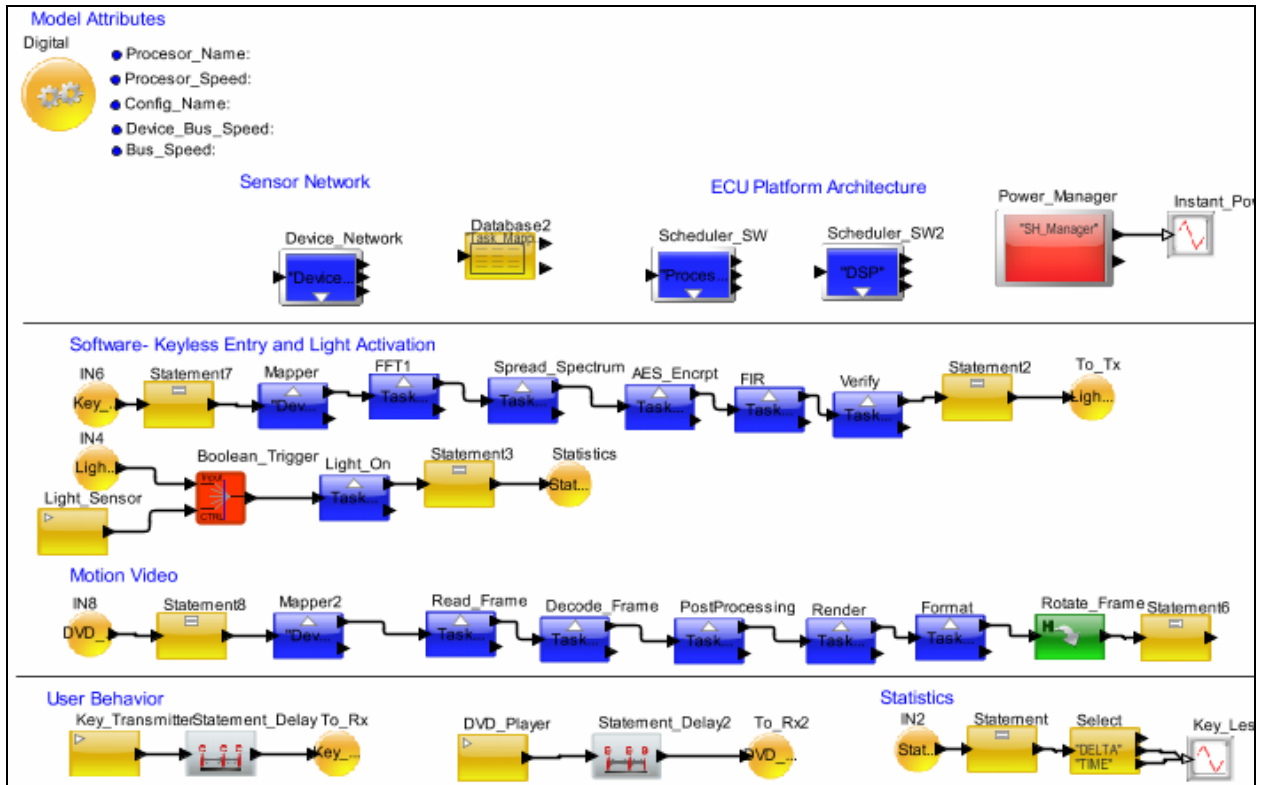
Model Attributes

Digital

Procesor_Name:
Procesor_Speed:
Config_Name:
Device_Bus_Speed:
Bus_Speed:

Sensor Network

Device_Network
"Device...

Database2
Task_Mapp

ECU Platform Architecture

Scheduler_SW
"Proces...

Scheduler_SW2
"DSP"

Power_Manager
"SH_Manager"

Instant_Po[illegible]

Software- Keyless Entry and Light Activation

IN6
Key_...
Statement7
Mapper
"Dev...
FFT1
Task...
Spread_Spectrum
Task...
AES_Encrpt
Task...
FIR
Task...
Verify
Task...
Statement2
To_Tx
Ligh...

IN4
Ligh...
Boolean_Trigger
Input
CTRL
Light_On
Task...
Statement3
Statistics
Stat...
Light_Sensor

Motion Video

IN8
DVD_...
Statement8
Mapper2
"Dev...
Read_Frame
Task...
Decode_Frame
Task...
PostProcessing
Task...
Render
Task...
Format
Task...
Rotate_Frame
Statement6

User Behavior

Key_Transmitter
Statement_Delay
To_Rx
Key_...

DVD_Player
Statement_Delay2
To_Rx2
DVD_...

Statistics

IN2
Stat...
Statement
Select
"DELTA"
"TIME"
Key_Les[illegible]